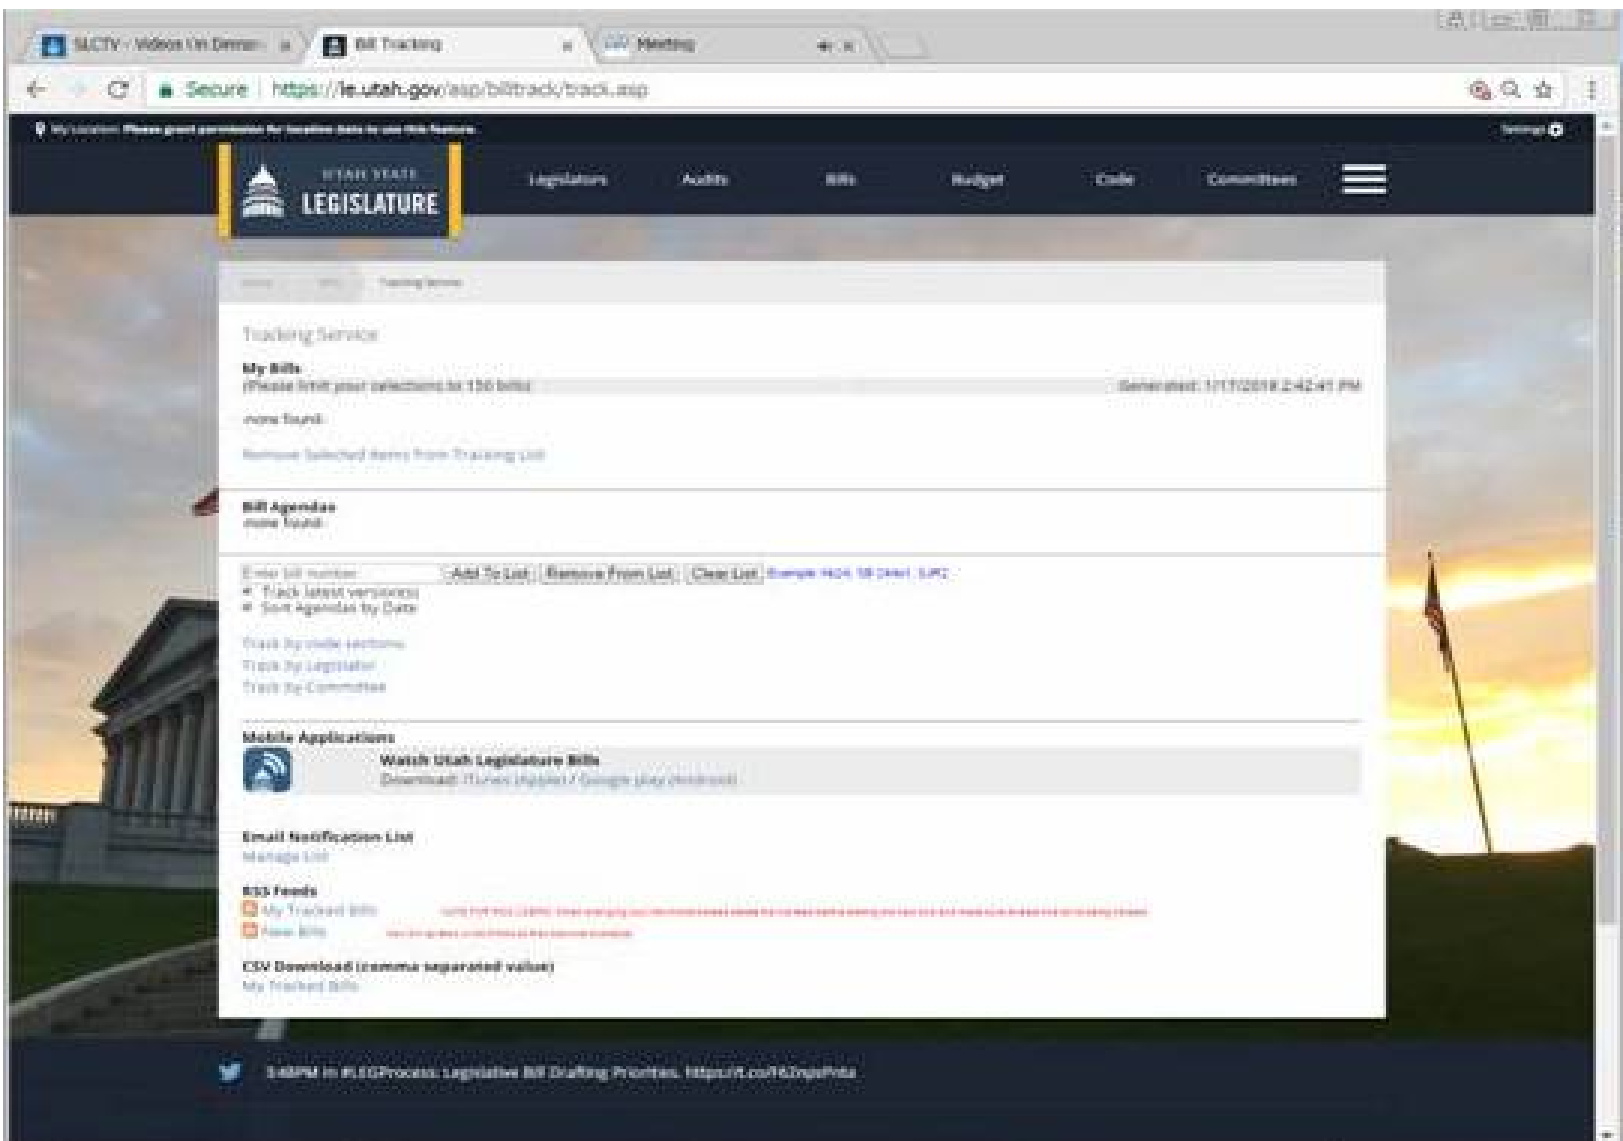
SLCTV - Videos On Deman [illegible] ×
Bill Tracking ×
Meeting

Secure | https://le.utah.gov/asp/billtrack/track.asp

My Location: Please grant permission for location data to use this feature.
Settings

UTAH STATE LEGISLATURE

Legislators Audits Bills Budget Code Committees

Home Bills Tracking Service

Tracking Service

My Bills
(Please limit your selections to 150 bills) Generated: 1/17/2018 2:42:41 PM

none found.

Remove Selected Items From Tracking List

Bill Agendas
none found.

Enter bill number Add To List Remove From List Clear List Example: HB24, SB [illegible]

Track latest version(s)
Sort Agendas by Date

Track by code sections
Track by Legislator
Track by Committee

Mobile Applications
Watch Utah Legislature Bills
Download: iTunes (Apple) / Google play (Android)

Email Notification List
Manage List

RSS Feeds
My Tracked Bills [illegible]
New Bills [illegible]

CSV Download (comma separated value)
My Tracked Bills

3:46PM in #LEGProcess: Legislative Bill Drafting Priorities. https://t.co/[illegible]